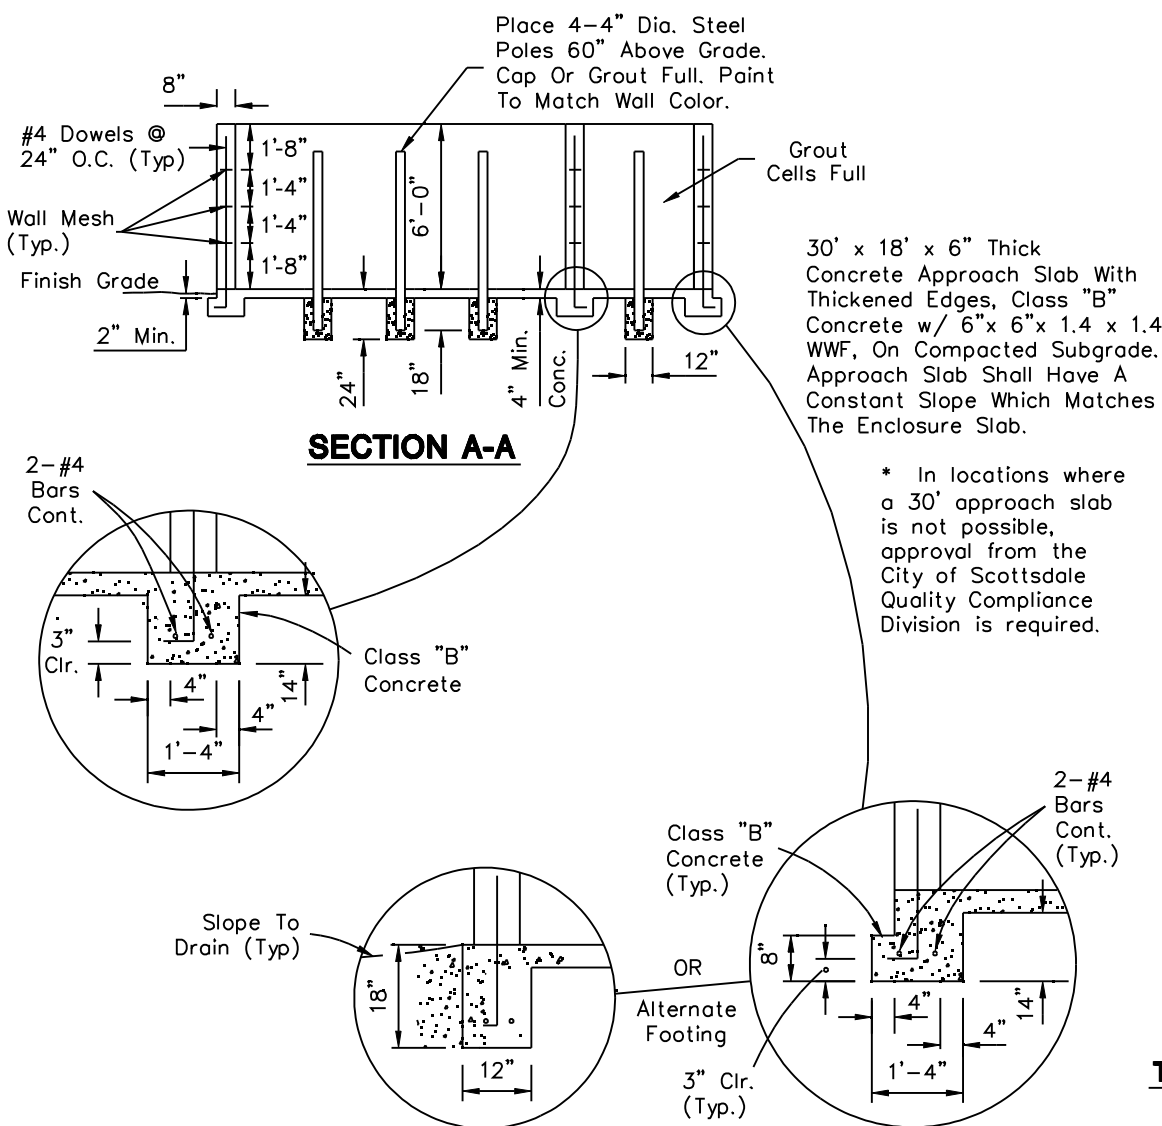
Place 4-4" Dia. Steel Poles 60" Above Grade. Cap Or Grout Full. Paint To Match Wall Color.

8"

#4 Dowels @ 24" O.C. (Typ)

1'-8"
1'-4"
1'-4"
1'-8"
6'-0"

Grout Cells Full

Wall Mesh (Typ.)

Finish Grade

2" Min.

24"
18"
4" Min.
Conc.
12"

30' x 18' x 6" Thick Concrete Approach Slab With Thickened Edges, Class "B" Concrete w/ 6"x 6"x 1.4 x 1.4 WWF, On Compacted Subgrade. Approach Slab Shall Have A Constant Slope Which Matches The Enclosure Slab.

SECTION A-A

* In locations where a 30' approach slab is not possible, approval from the City of Scottsdale Quality Compliance Division is required.

2-#4 Bars Cont.

3" Clr.

Class "B" Concrete

4"
4"
14"
1'-4"

2-#4 Bars Cont. (Typ.)

Class "B" Concrete (Typ.)

Slope To Drain (Typ)

18"
12"

OR

Alternate Footing

8"
4"
4"
14"
1'-4"

3" Clr. (Typ.)

T